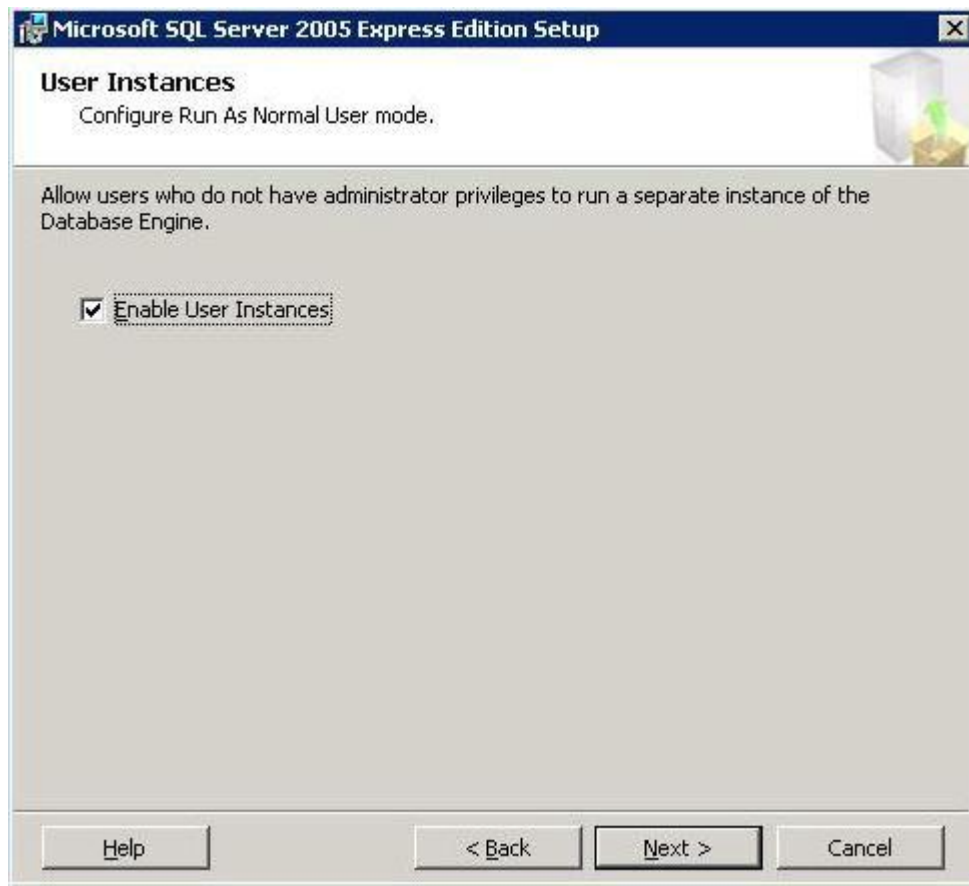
Microsoft SQL Server 2005 Express Edition Setup

User Instances
Configure Run As Normal User mode.

Allow users who do not have administrator privileges to run a separate instance of the Database Engine.

Enable User Instances

Help
< Back
Next >
Cancel